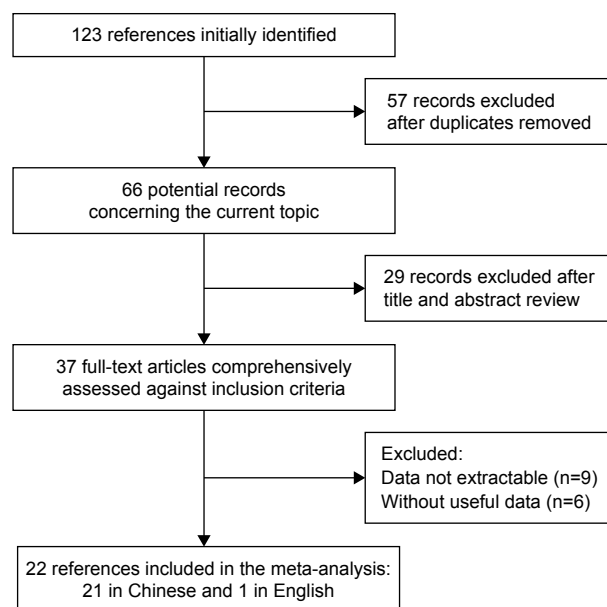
123 references initially identified

57 records excluded after duplicates removed

66 potential records concerning the current topic

29 records excluded after title and abstract review

37 full-text articles comprehensively assessed against inclusion criteria

Excluded:
Data not extractable (n=9)
Without useful data (n=6)

22 references included in the meta-analysis: 21 in Chinese and 1 in English